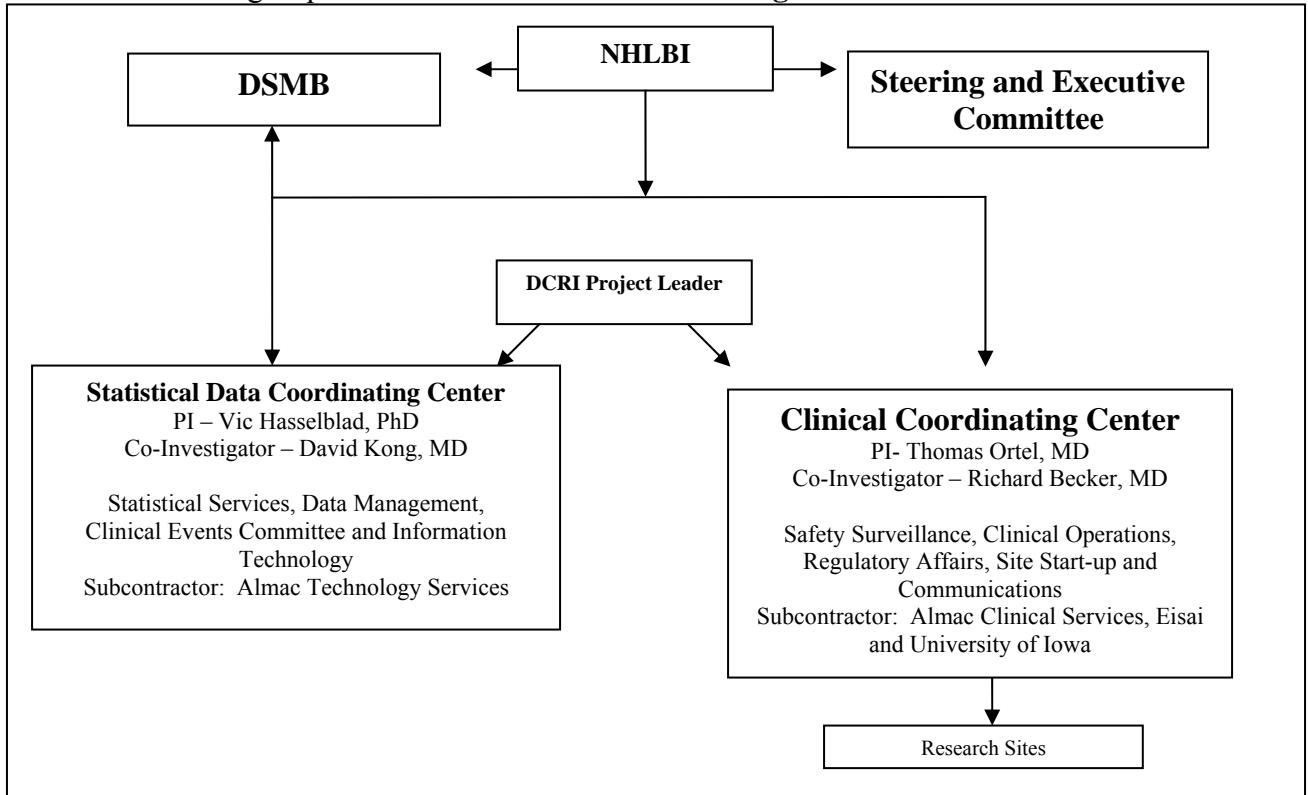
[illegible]

NHLBI

DSMB

Steering and Executive Committee

DCRI Project Leader

Statistical Data Coordinating Center
PI – Vic Hasselblad, PhD
Co-Investigator – David Kong, MD

Statistical Services, Data Management, Clinical Events Committee and Information Technology
Subcontractor: Almac Technology Services

Clinical Coordinating Center
PI- Thomas Ortel, MD
Co-Investigator – Richard Becker, MD

Safety Surveillance, Clinical Operations, Regulatory Affairs, Site Start-up and Communications
Subcontractor: Almac Clinical Services, Eisai and University of Iowa

Research Sites